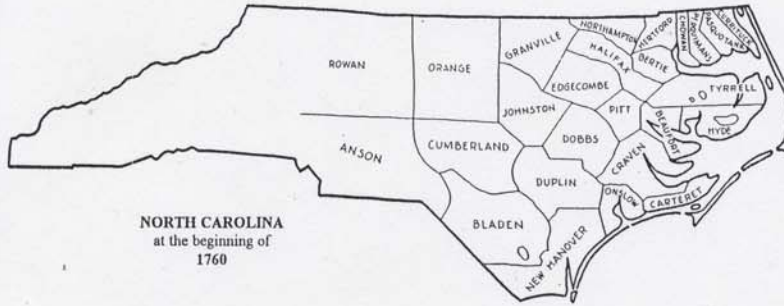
NORTHAMPTON
HERTFORD
CHOWAN
PERQUIMANS
PASQUOTANK
CURRITUCK
ROWAN
ORANGE
GRANVILLE
HALIFAX
BERTIE
TYRRELL
EDGECOMBE
JOHNSTON
PITT
BEAUFORT
HYDE
DOBBS
ANSON
CUMBERLAND
CRAVEN
DUPLIN
ONSLOW
CARTERET
BLADEN
NEW HANOVER

NORTH CAROLINA
at the beginning of
1760